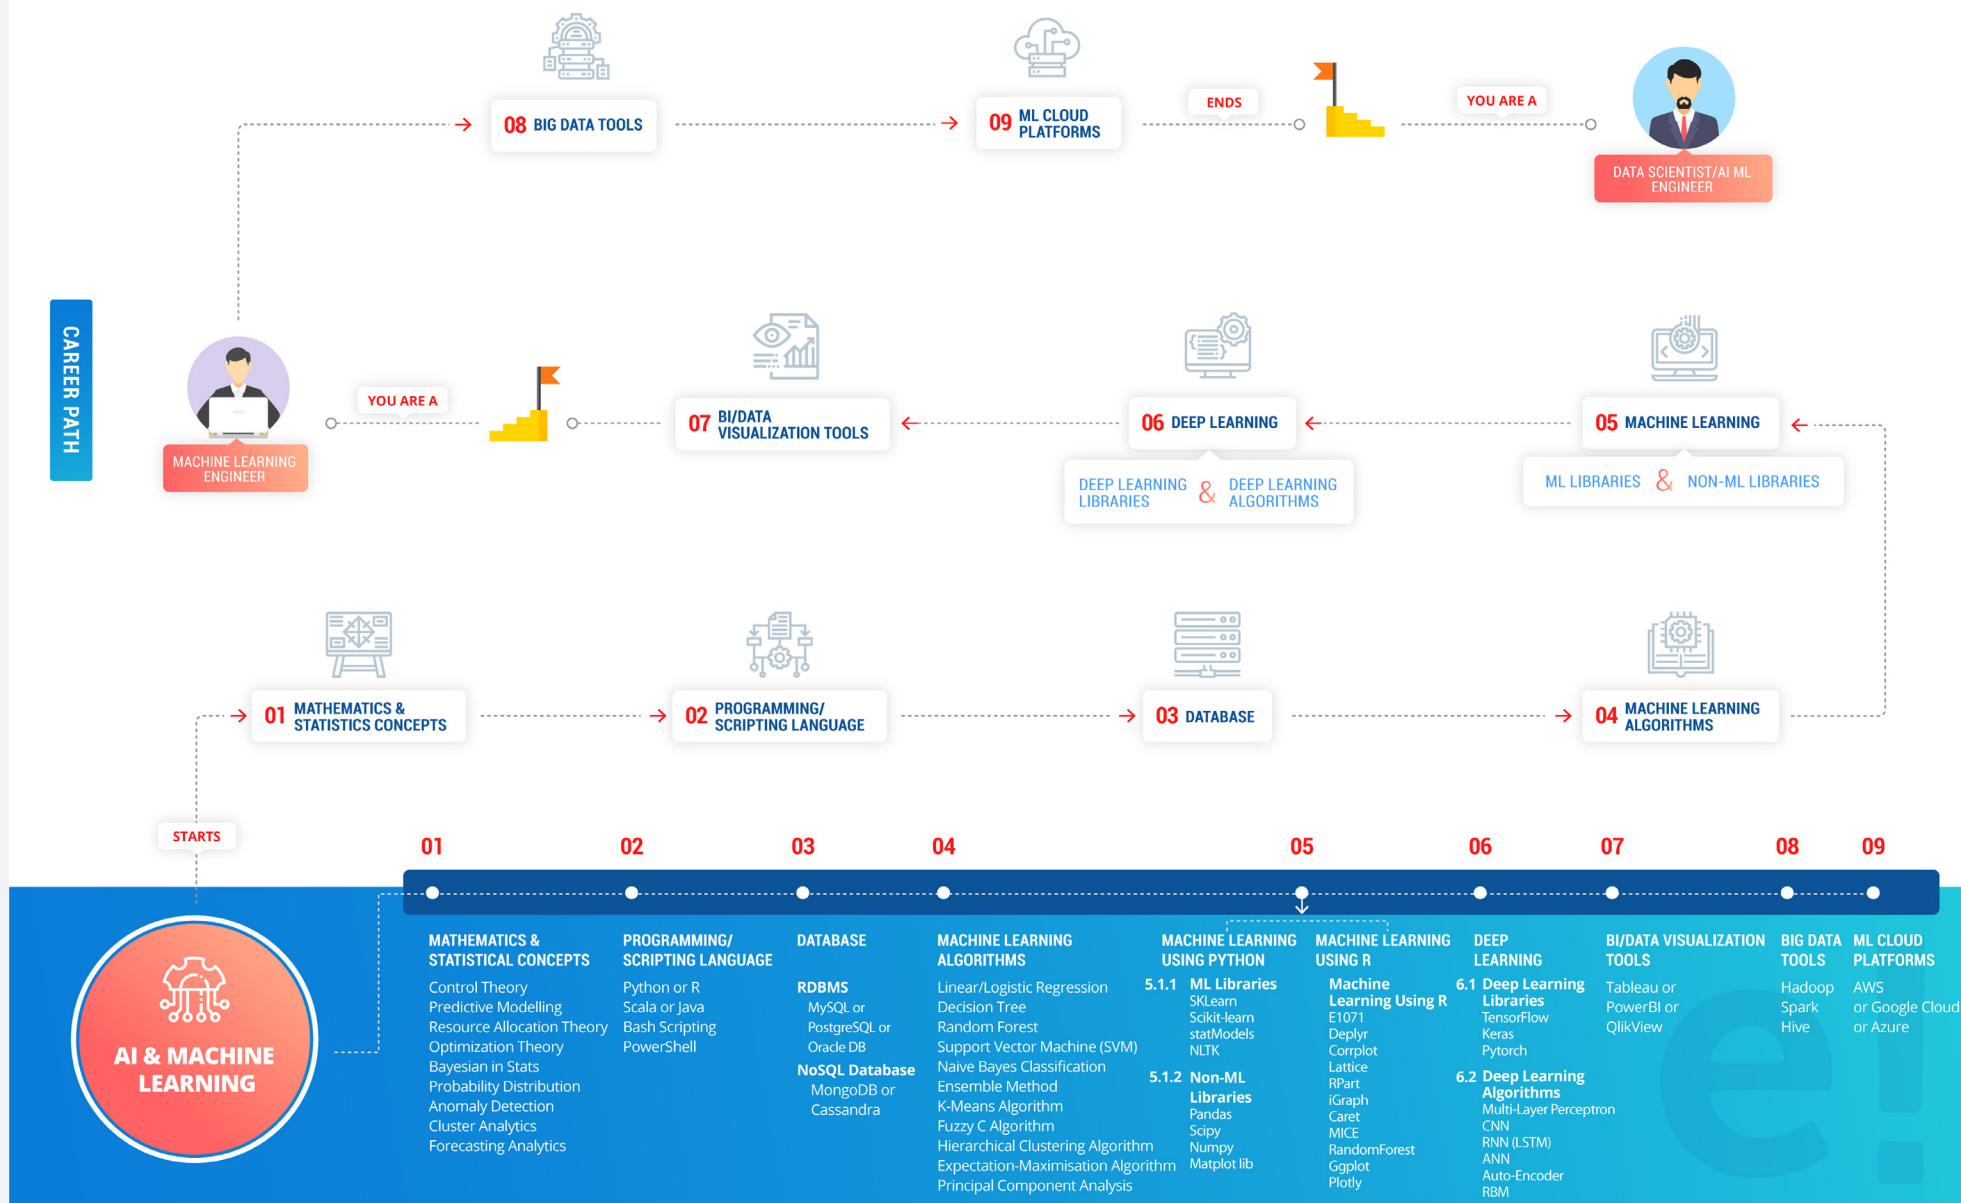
CAREER PATH

08 BIG DATA TOOLS

09 ML CLOUD PLATFORMS

ENDS

YOU ARE A

DATA SCIENTIST/AI ML ENGINEER

MACHINE LEARNING ENGINEER

YOU ARE A

07 BI/DATA VISUALIZATION TOOLS

06 DEEP LEARNING

DEEP LEARNING LIBRARIES & DEEP LEARNING ALGORITHMS

05 MACHINE LEARNING

ML LIBRARIES & NON-ML LIBRARIES

01 MATHEMATICS & STATISTICS CONCEPTS

02 PROGRAMMING/ SCRIPTING LANGUAGE

03 DATABASE

04 MACHINE LEARNING ALGORITHMS

STARTS

AI & MACHINE LEARNING

01 02 03 04 05 06 07 08 09

MATHEMATICS & STATISTICAL CONCEPTS
Control Theory
Predictive Modelling
Resource Allocation Theory
Optimization Theory
Bayesian in Stats
Probability Distribution
Anomaly Detection
Cluster Analytics
Forecasting Analytics

PROGRAMMING/ SCRIPTING LANGUAGE
Python or R
Scala or Java
Bash Scripting
PowerShell

DATABASE
RDBMS
MySQL or PostgreSQL or Oracle DB
NoSQL Database
MongoDB or Cassandra

MACHINE LEARNING ALGORITHMS
Linear/Logistic Regression
Decision Tree
Random Forest
Support Vector Machine (SVM)
Naive Bayes Classification
Ensemble Method
K-Means Algorithm
Fuzzy C Algorithm
Hierarchical Clustering Algorithm
Expectation-Maximisation Algorithm
Principal Component Analysis

MACHINE LEARNING USING PYTHON
5.1.1 ML Libraries
SKLearn
Scikit-learn
statModels
NLTK
5.1.2 Non-ML Libraries
Pandas
Scipy
Numpy
Matplot lib

MACHINE LEARNING USING R
Machine Learning Using R
E1071
Deplyr
Corrplot
Lattice
RPart
iGraph
Caret
MICE
RandomForest
Ggplot
Plotly

DEEP LEARNING
6.1 Deep Learning Libraries
TensorFlow
Keras
Pytorch
6.2 Deep Learning Algorithms
Multi-Layer Perceptron
CNN
RNN (LSTM)
ANN
Auto-Encoder
RBM

BI/DATA VISUALIZATION TOOLS
Tableau or PowerBI or QlikView

BIG DATA TOOLS
Hadoop
Spark
Hive

ML CLOUD PLATFORMS
AWS or Google Cloud or Azure